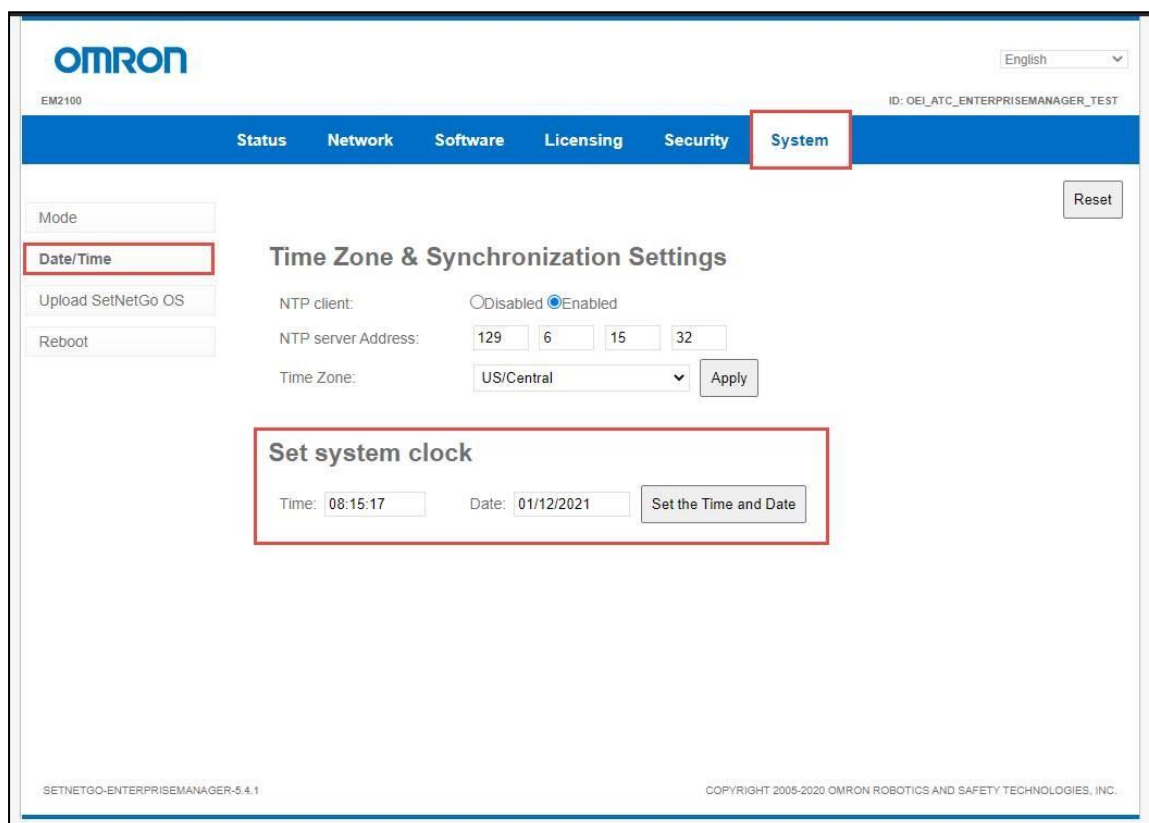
OMRON

EM2100

English

ID: OEI_ATC_ENTERPRISEMANAGER_TEST

Status Network Software Licensing Security System

Reset

Mode

Date/Time

Upload SetNetGo OS

Reboot

Time Zone & Synchronization Settings

NTP client: Disabled Enabled

NTP server Address: 129 6 15 32

Time Zone: US/Central Apply

Set system clock

Time: 08:15:17 Date: 01/12/2021 Set the Time and Date

SETNETGO-ENTERPRISEMANAGER-5.4.1

COPYRIGHT 2005-2020 OMRON ROBOTICS AND SAFETY TECHNOLOGIES, INC.